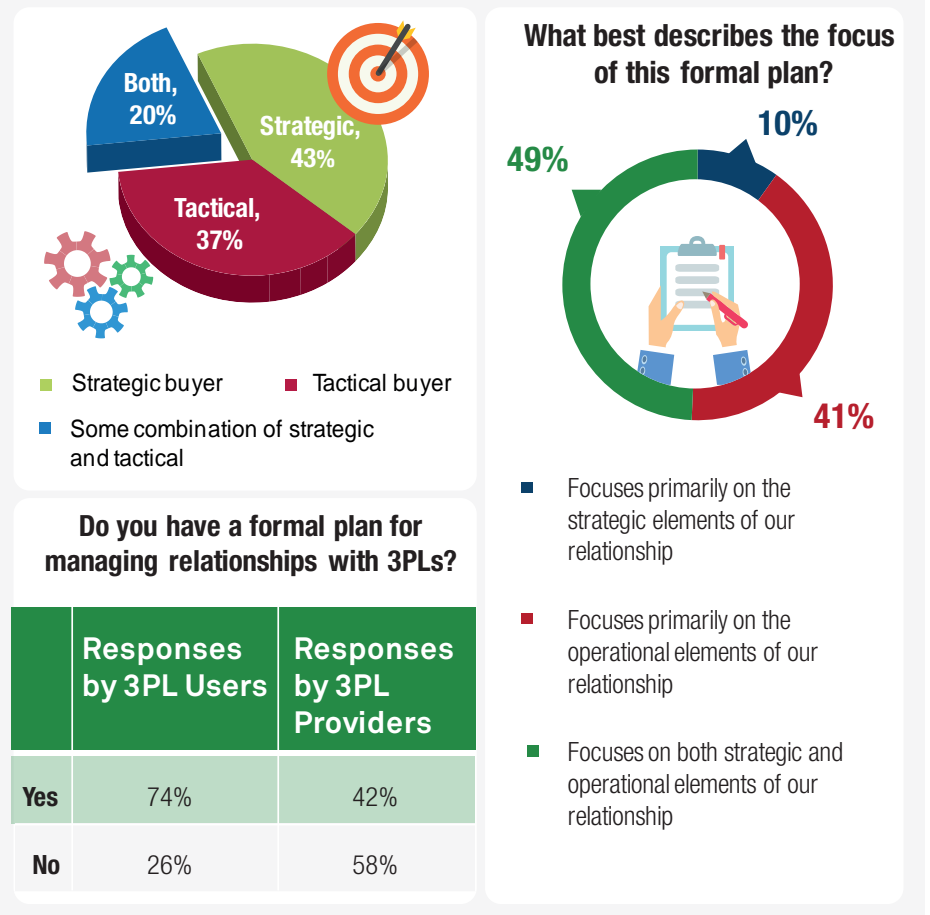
Both, 20%

Strategic, 43%

Tactical, 37%

Strategic buyer

Tactical buyer

Some combination of strategic and tactical

Do you have a formal plan for managing relationships with 3PLs?

| | Responses by 3PL Users | Responses by 3PL Providers |
|---|---|---|
| Yes | 74% | 42% |
| No | 26% | 58% |

What best describes the focus of this formal plan?

10%

49%

41%

Focuses primarily on the strategic elements of our relationship

Focuses primarily on the operational elements of our relationship

Focuses on both strategic and operational elements of our relationship